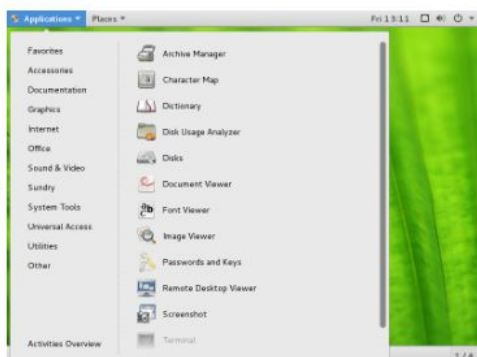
Applications ▾ Places ▾

Fri 13:11

Favorites
Accessories
Documentation
Graphics
Internet
Office
Sound & Video
Sundry
System Tools
Universal Access
Utilities
Other

Activities Overview

Archive Manager
Character Map
Dictionary
Disk Usage Analyzer
Disks
Document Viewer
Font Viewer
Image Viewer
Passwords and Keys
Remote Desktop Viewer
Screenshot
Terminal

1 / 4